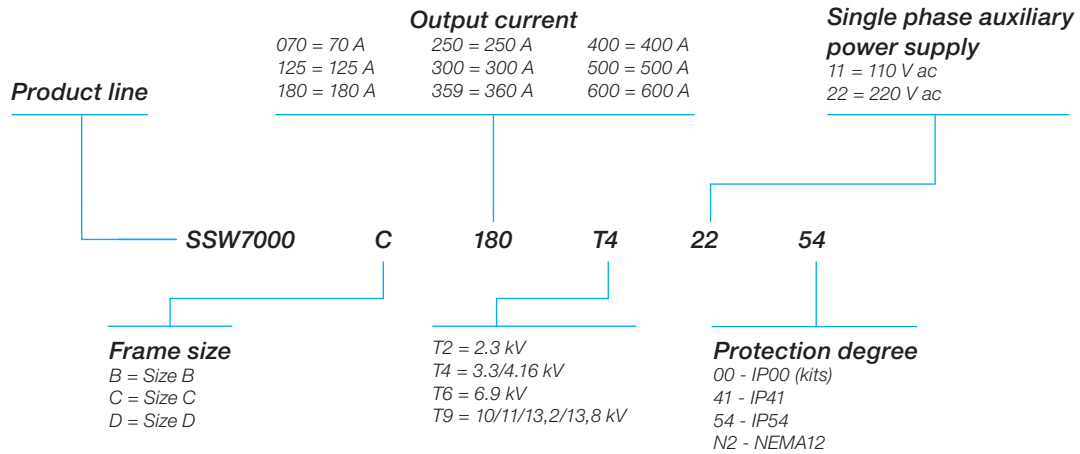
Output current

070 = 70 A
125 = 125 A
180 = 180 A

250 = 250 A
300 = 300 A
359 = 360 A

400 = 400 A
500 = 500 A
600 = 600 A

Single phase auxiliary power supply
11 = 110 V ac
22 = 220 V ac

Product line

SSW7000 C 180 T4 22 54

Frame size
B = Size B
C = Size C
D = Size D

T2 = 2.3 kV
T4 = 3.3/4.16 kV
T6 = 6.9 kV
T9 = 10/11/13,2/13,8 kV

Protection degree
00 - IP00 (kits)
41 - IP41
54 - IP54
N2 - NEMA12